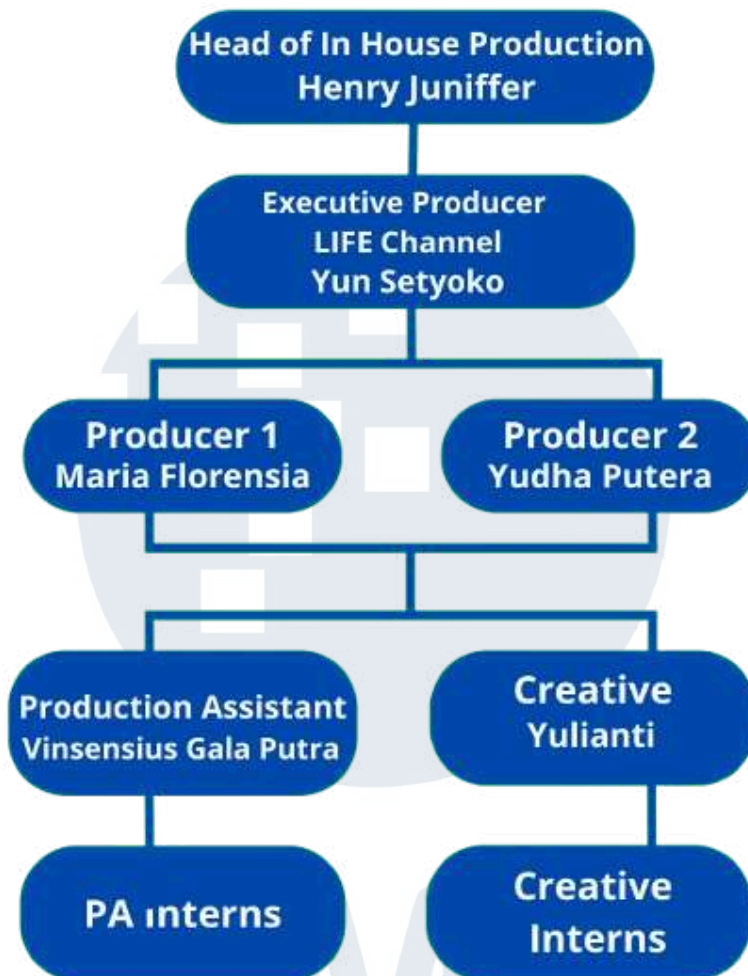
Head of In House Production
Henry Juniffer

Executive Producer
LIFE Channel
Yun Setyoko

Producer 1
Maria Florensia

Producer 2
Yudha Putera

Production Assistant
Vinsensius Gala Putra

Creative
Yulianti

PA ınterns

Creative
Interns